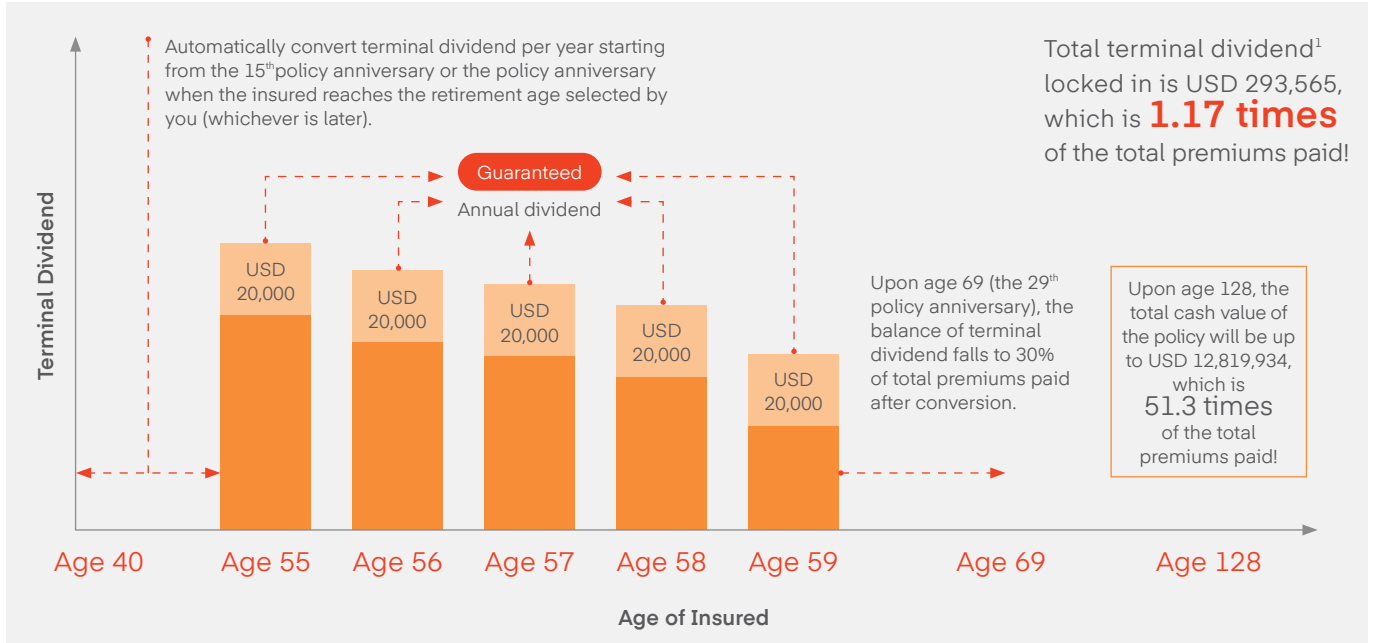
Automatically convert terminal dividend per year starting from the 15$^{th}$policy anniversary or the policy anniversary when the insured reaches the retirement age selected by you (whichever is later).

Total terminal dividend$^1$ locked in is USD 293,565, which is 1.17 times of the total premiums paid!

Guaranteed

Annual dividend

Terminal Dividend

USD 20,000

USD 20,000

USD 20,000

USD 20,000

USD 20,000

Upon age 69 (the 29$^{th}$ policy anniversary), the balance of terminal dividend falls to 30% of total premiums paid after conversion.

Upon age 128, the total cash value of the policy will be up to USD 12,819,934, which is 51.3 times of the total premiums paid!

Age 40 Age 55 Age 56 Age 57 Age 58 Age 59 Age 69 Age 128

Age of Insured